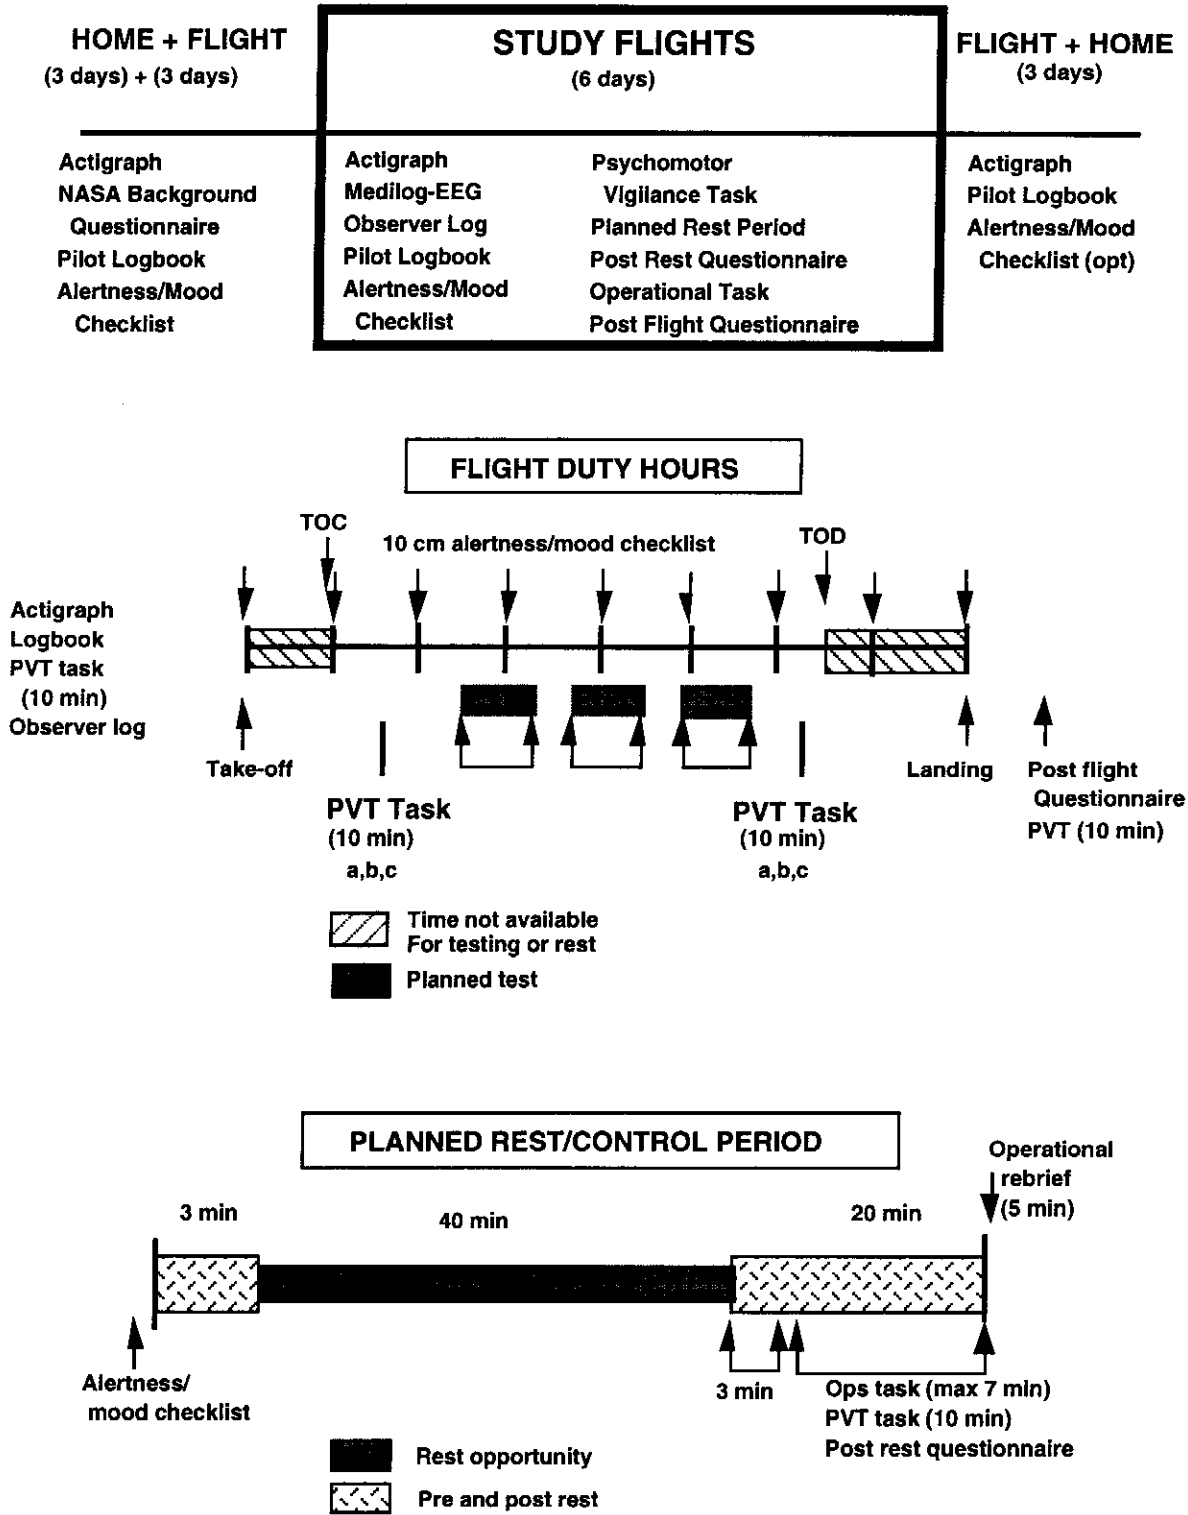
HOME + FLIGHT
(3 days) + (3 days)

STUDY FLIGHTS
(6 days)

FLIGHT + HOME
(3 days)

Actigraph
NASA Background Questionnaire
Pilot Logbook
Alertness/Mood Checklist

Actigraph
Medilog-EEG
Observer Log
Pilot Logbook
Alertness/Mood Checklist

Psychomotor Vigilance Task
Planned Rest Period
Post Rest Questionnaire
Operational Task
Post Flight Questionnaire

Actigraph
Pilot Logbook
Alertness/Mood Checklist (opt)

FLIGHT DUTY HOURS

TOC
10 cm alertness/mood checklist
TOD

Actigraph
Logbook
PVT task (10 min)
Observer log

Take-off
PVT Task
(10 min)
a,b,c
PVT Task
(10 min)
a,b,c
Landing
Post flight Questionnaire
PVT (10 min)

Time not available For testing or rest
Planned test

PLANNED REST/CONTROL PERIOD

3 min
40 min
20 min
Operational rebrief
(5 min)

Alertness/ mood checklist
3 min
Ops task (max 7 min)
PVT task (10 min)
Post rest questionnaire

Rest opportunity
Pre and post rest